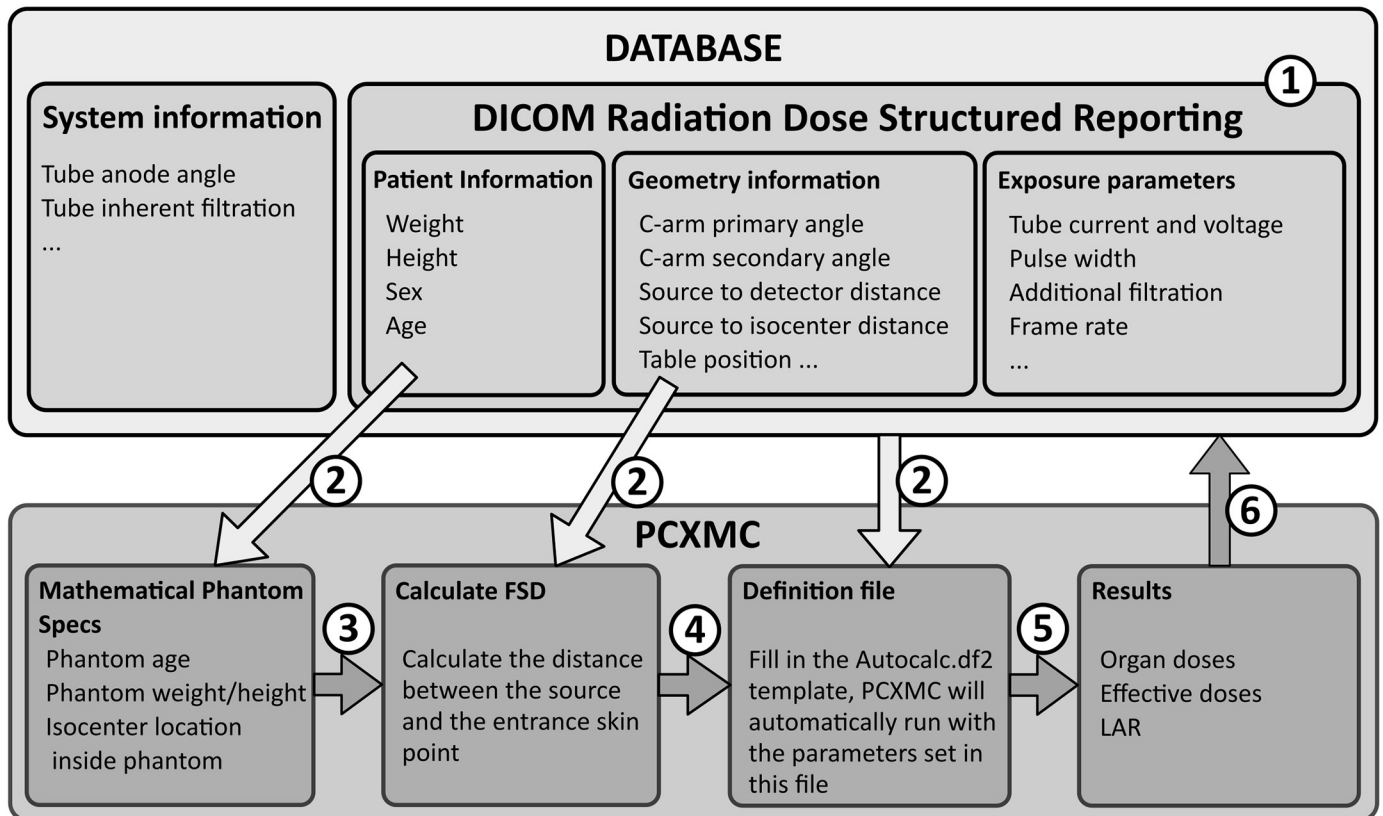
DATABASE

System information

Tube anode angle
Tube inherent filtration
...

1

DICOM Radiation Dose Structured Reporting

Patient Information

Weight
Height
Sex
Age

Geometry information

C-arm primary angle
C-arm secondary angle
Source to detector distance
Source to isocenter distance
Table position ...

Exposure parameters

Tube current and voltage
Pulse width
Additional filtration
Frame rate
...

2

2

2

6

PCXMC

Mathematical Phantom Specs

Phantom age
Phantom weight/height
Isocenter location inside phantom

3

Calculate FSD

Calculate the distance between the source and the entrance skin point

4

Definition file

Fill in the Autocalc.df2 template, PCXMC will automatically run with the parameters set in this file

5

Results

Organ doses
Effective doses
LAR